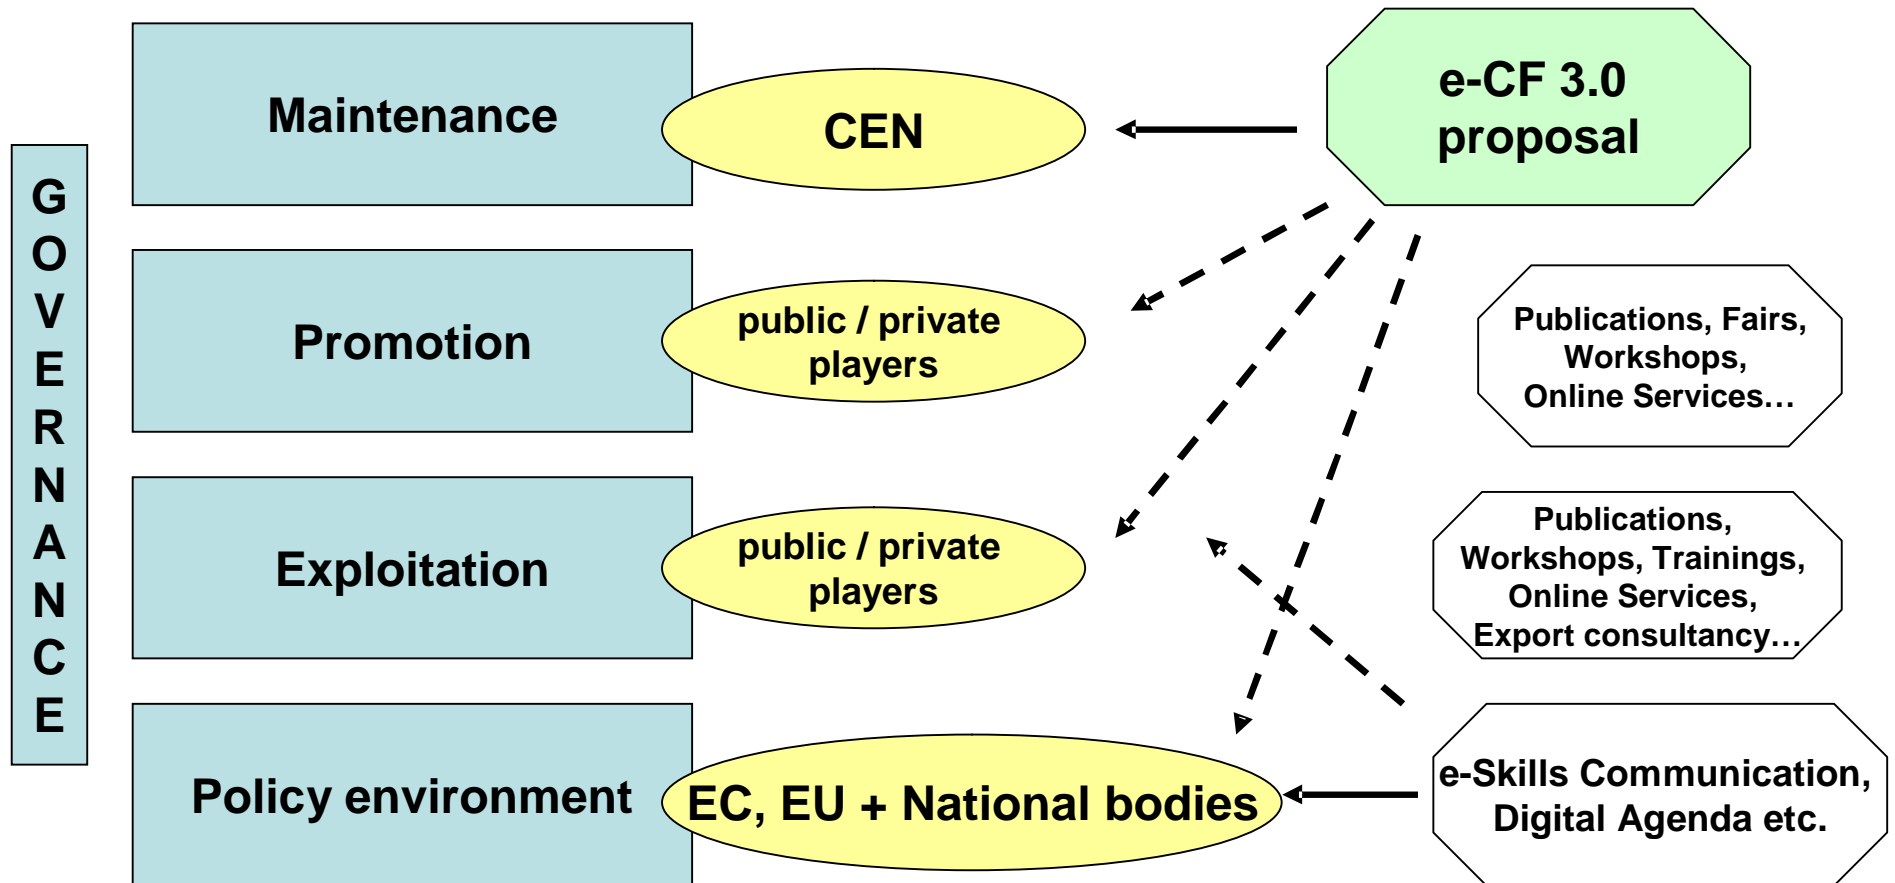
GOVERNANCE

Maintenance

CEN

e-CF 3.0 proposal

Promotion

public / private players

Publications, Fairs, Workshops, Online Services…

Exploitation

public / private players

Publications, Workshops, Trainings, Online Services, Export consultancy…

Policy environment

EC, EU + National bodies

e-Skills Communication, Digital Agenda etc.